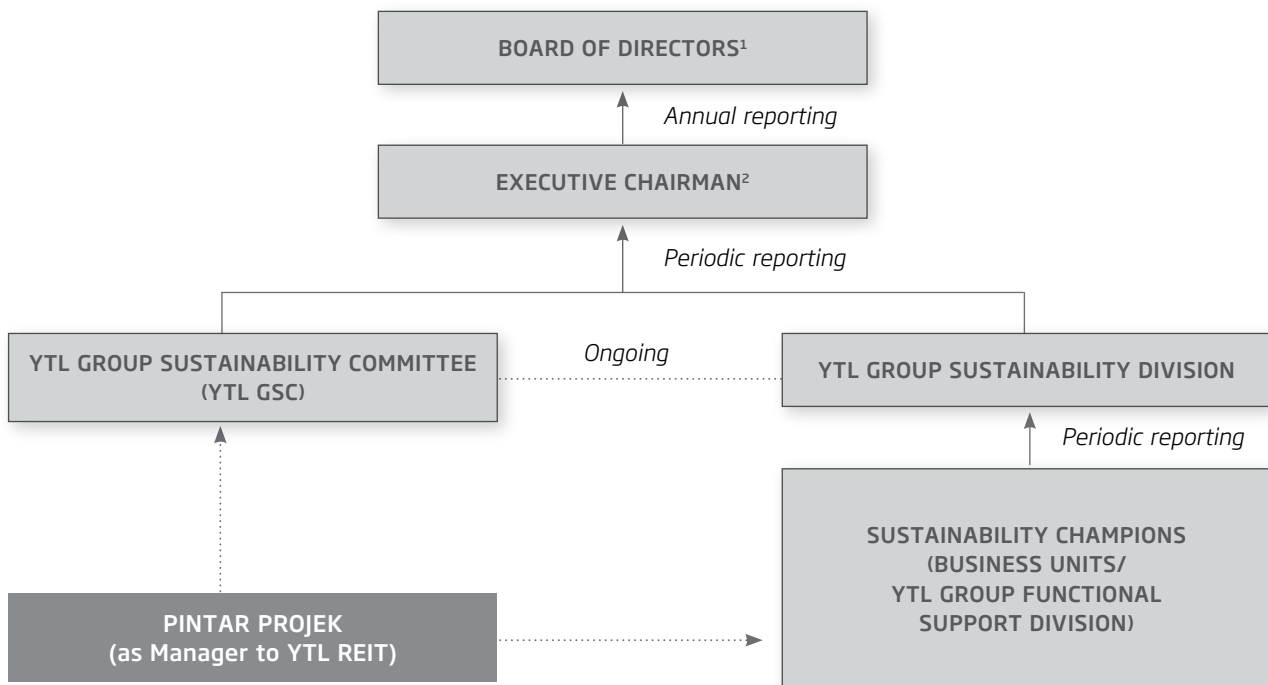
BOARD OF DIRECTORS$^1$

Annual reporting

EXECUTIVE CHAIRMAN$^2$

Periodic reporting

YTL GROUP SUSTAINABILITY COMMITTEE (YTL GSC)

Ongoing

YTL GROUP SUSTAINABILITY DIVISION

Periodic reporting

SUSTAINABILITY CHAMPIONS (BUSINESS UNITS/ YTL GROUP FUNCTIONAL SUPPORT DIVISION)

PINTAR PROJEK (as Manager to YTL REIT)